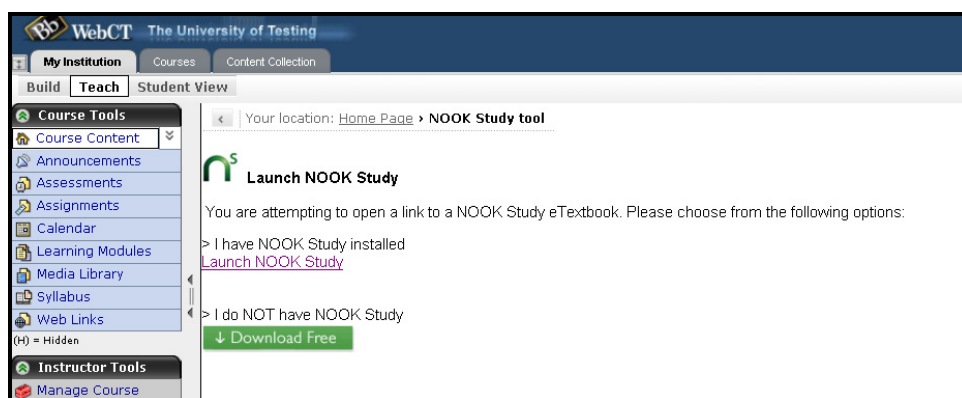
WebCT The University of Testing

My Institution
Courses
Content Collection

Build
Teach
Student View

Course Tools
Course Content
Announcements
Assessments
Assignments
Calendar
Learning Modules
Media Library
Syllabus
Web Links
(H) = Hidden

Instructor Tools
Manage Course

Your location: Home Page › NOOK Study tool

Launch NOOK Study

You are attempting to open a link to a NOOK Study eTextbook. Please choose from the following options:

> I have NOOK Study installed
Launch NOOK Study

> I do NOT have NOOK Study
↓ Download Free